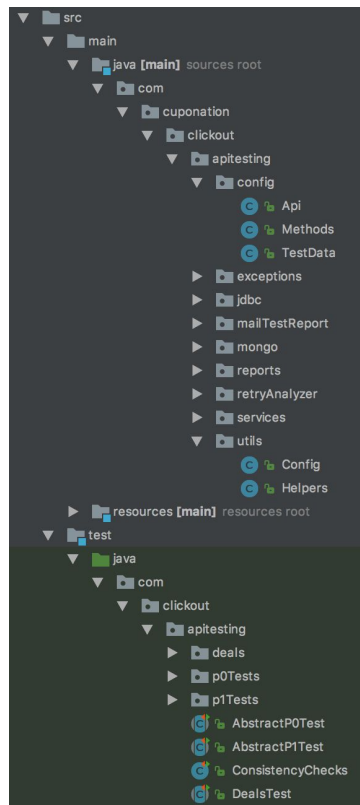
src
main
java [main] sources root
com
cuponation
clickout
apitesting
config
C Api
C Methods
C TestData
exceptions
jdbc
mailTestReport
mongo
reports
retryAnalyzer
services
utils
C Config
C Helpers
resources [main] resources root
test
java
com
clickout
apitesting
deals
p0Tests
p1Tests
C AbstractP0Test
C AbstractP1Test
C ConsistencyChecks
C DealsTest